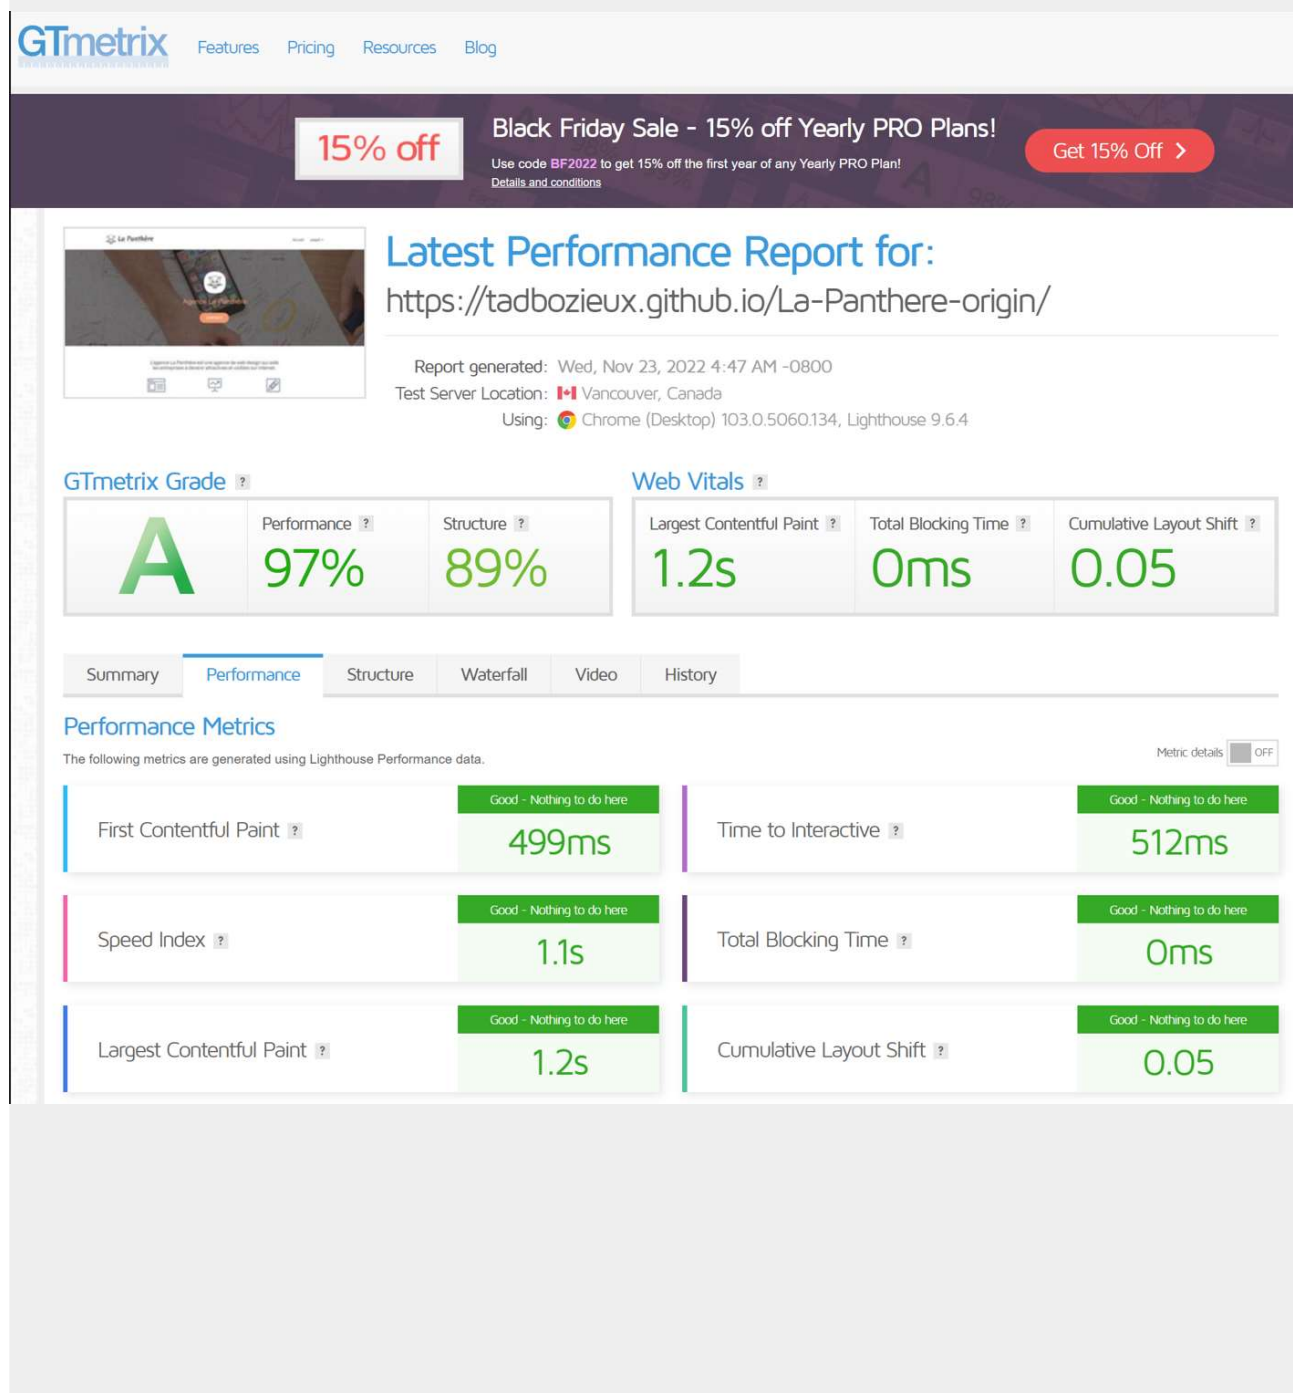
GTmetrix Features Pricing Resources Blog

15% off

Black Friday Sale - 15% off Yearly PRO Plans!

Use code BF2022 to get 15% off the first year of any Yearly PRO Plan!
Details and conditions

Get 15% Off >

Latest Performance Report for:

https://tadbozieux.github.io/La-Panthere-origin/

Report generated: Wed, Nov 23, 2022 4:47 AM -0800
Test Server Location: Vancouver, Canada
Using: Chrome (Desktop) 103.0.5060.134, Lighthouse 9.6.4

GTmetrix Grade ?

A

Performance ? 97%

Structure ? 89%

Web Vitals ?

Largest Contentful Paint ? 1.2s

Total Blocking Time ? 0ms

Cumulative Layout Shift ? 0.05

Summary | Performance | Structure | Waterfall | Video | History

Performance Metrics

The following metrics are generated using Lighthouse Performance data.

Metric details OFF

First Contentful Paint ? Good - Nothing to do here 499ms

Time to Interactive ? Good - Nothing to do here 512ms

Speed Index ? Good - Nothing to do here 1.1s

Total Blocking Time ? Good - Nothing to do here 0ms

Largest Contentful Paint ? Good - Nothing to do here 1.2s

Cumulative Layout Shift ? Good - Nothing to do here 0.05